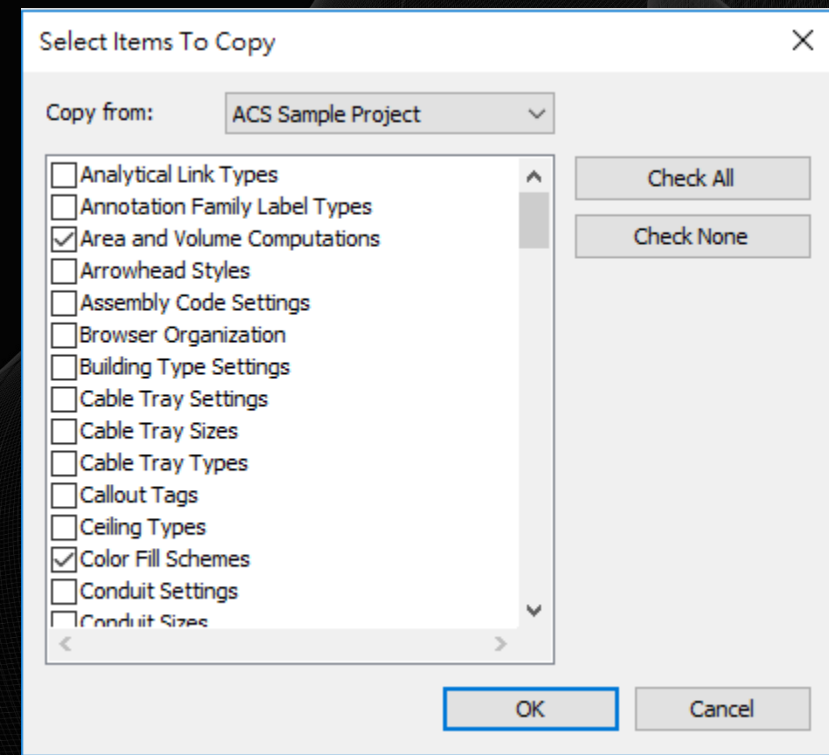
Select Items To Copy

Copy from: ACS Sample Project

Analytical Link Types
Annotation Family Label Types
Area and Volume Computations
Arrowhead Styles
Assembly Code Settings
Browser Organization
Building Type Settings
Cable Tray Settings
Cable Tray Sizes
Cable Tray Types
Callout Tags
Ceiling Types
Color Fill Schemes
Conduit Settings
Conduit Sizes

Check All
Check None

OK
Cancel